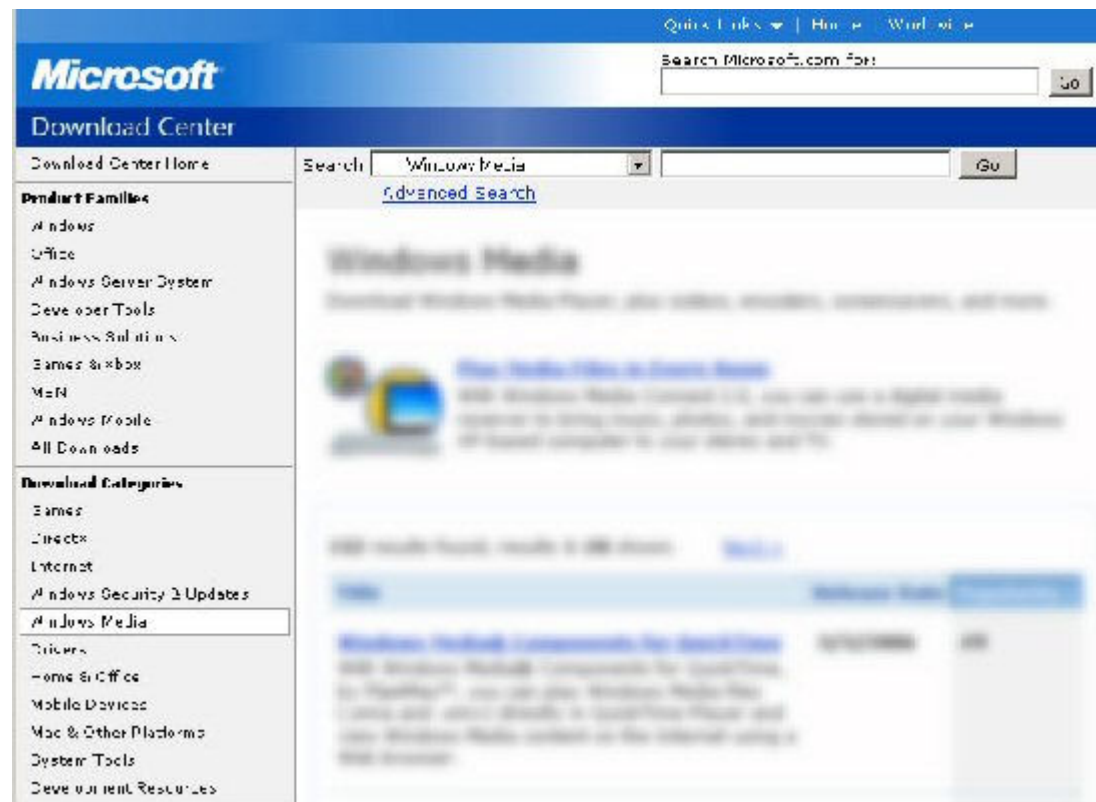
Quick Links | Home | Worldwide

Microsoft

Search Microsoft.com for:

Go

Download Center

Download Center Home

Product Families

Windows

Office

Windows Server System

Developer Tools

Business Solutions

Games & Xbox

MSN

Windows Mobile

All Downloads

Download Categories

Games

DirectX

Internet

Windows Security & Updates

Windows Media

Drivers

Home & Office

Mobile Devices

Mac & Other Platforms

System Tools

Development Resources

Search Windows Media Go

Advanced Search

Windows Media

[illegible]

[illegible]

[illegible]

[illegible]

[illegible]

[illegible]